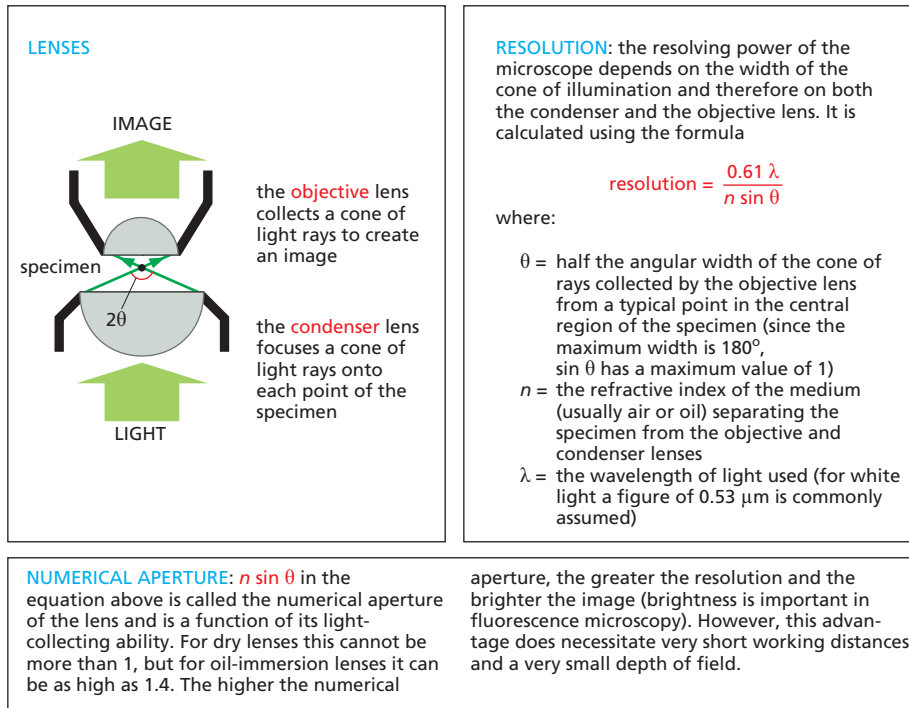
LENSES

IMAGE

the objective lens collects a cone of light rays to create an image

specimen

$2\theta$

the condenser lens focuses a cone of light rays onto each point of the specimen

LIGHT

RESOLUTION: the resolving power of the microscope depends on the width of the cone of illumination and therefore on both the condenser and the objective lens. It is calculated using the formula

resolution = $\frac{0.61\ \lambda}{n \sin \theta}$

where:

$\theta$ = half the angular width of the cone of rays collected by the objective lens from a typical point in the central region of the specimen (since the maximum width is 180°, $\sin \theta$ has a maximum value of 1)

$n$ = the refractive index of the medium (usually air or oil) separating the specimen from the objective and condenser lenses

$\lambda$ = the wavelength of light used (for white light a figure of 0.53 μm is commonly assumed)

NUMERICAL APERTURE: $n \sin \theta$ in the equation above is called the numerical aperture of the lens and is a function of its light-collecting ability. For dry lenses this cannot be more than 1, but for oil-immersion lenses it can be as high as 1.4. The higher the numerical aperture, the greater the resolution and the brighter the image (brightness is important in fluorescence microscopy). However, this advantage does necessitate very short working distances and a very small depth of field.